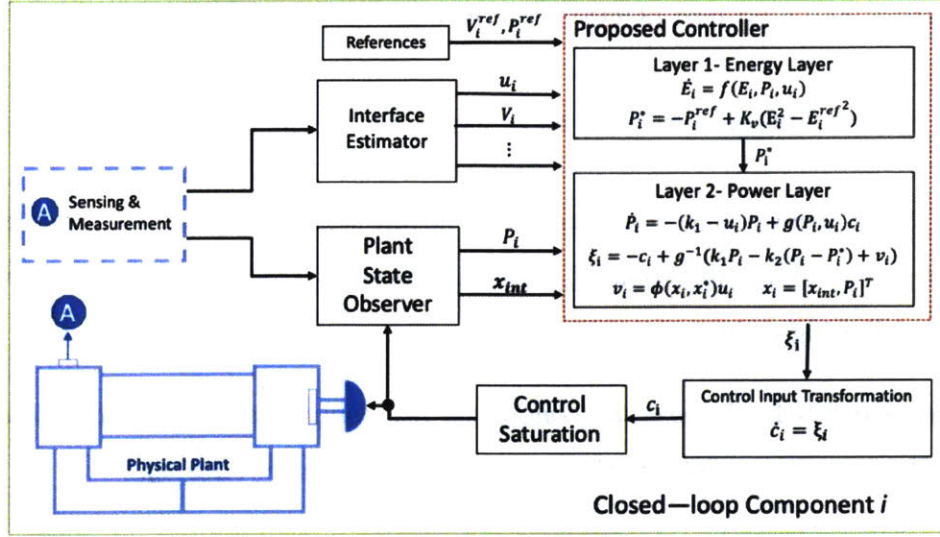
References

$V_i^{ref}, P_i^{ref}$

Proposed Controller

Layer 1- Energy Layer

$\dot{E}_i = f(E_i, P_i, u_i)$

$P_i^* = -P_i^{ref} + K_v(E_i^2 - E_i^{ref^2})$

$P_i^*$

Layer 2- Power Layer

$\dot{P}_i = -(k_1 - u_i)P_i + g(P_i, u_i)c_i$

$\xi_i = -c_i + g^{-1}(k_1 P_i - k_2(P_i - P_i^*) + v_i)$

$v_i = \phi(x_i, x_i^*)u_i \quad x_i = [x_{int}, P_i]^T$

Interface Estimator

$u_i$

$V_i$

$\vdots$

A Sensing & Measurement

Plant State Observer

$P_i$

$x_{int}$

A

$\xi_i$

Control Input Transformation

$\dot{c}_i = \xi_i$

Control Saturation

$c_i$

Physical Plant

Closed—loop Component $i$